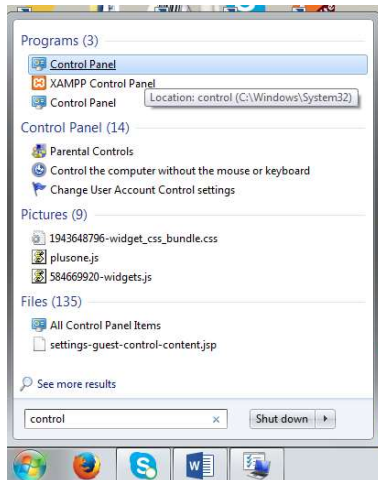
Programs (3)

Control Panel

XAMPP Control Panel

Control Panel

Location: control (C:\Windows\System32)

Control Panel (14)

Parental Controls

Control the computer without the mouse or keyboard

Change User Account Control settings

Pictures (9)

1943648796-widget_css_bundle.css

plusone.js

584669920-widgets.js

Files (135)

All Control Panel Items

settings-guest-control-content.jsp

See more results

control

×

Shut down